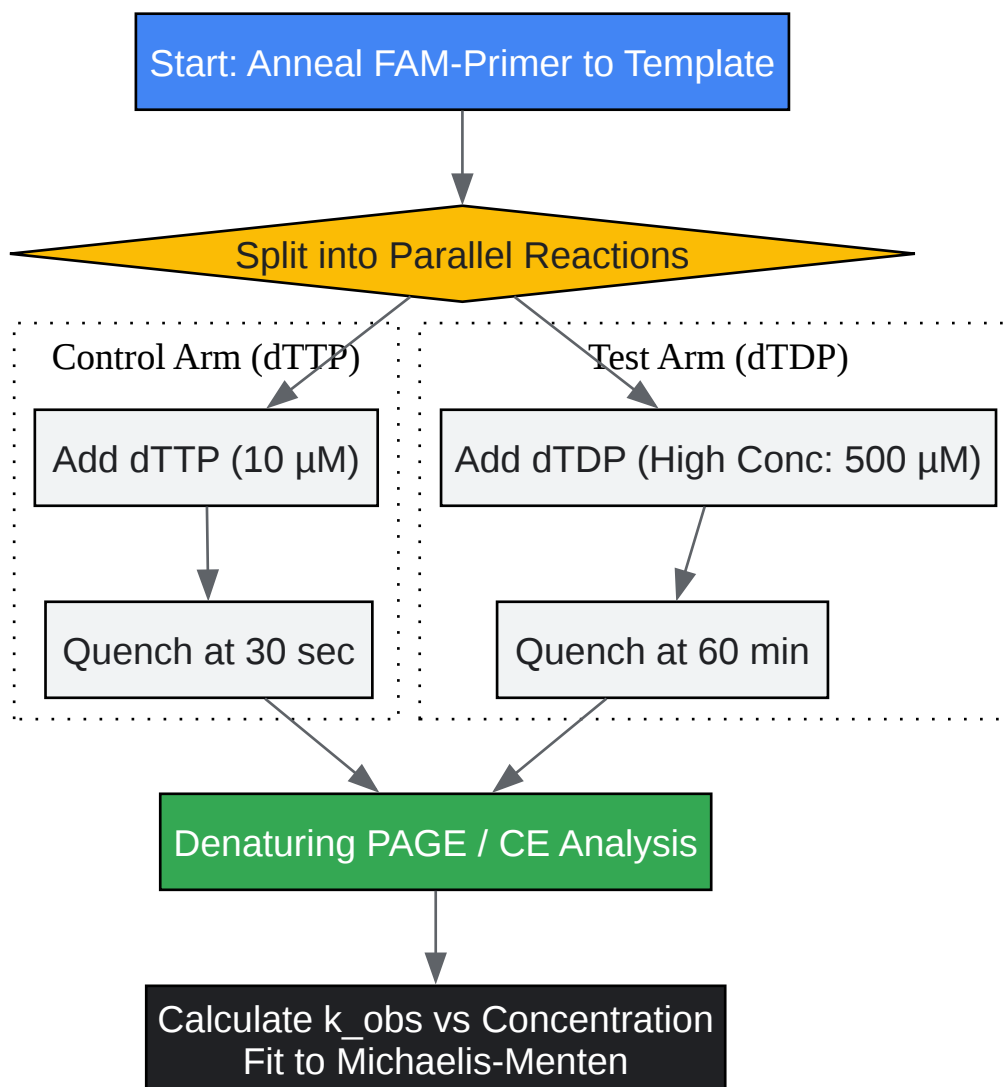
Start: Anneal FAM-Primer to Template

Split into Parallel Reactions

Control Arm (dTTP)

Add dTTP (10 µM)

Quench at 30 sec

Test Arm (dTDP)

Add dTDP (High Conc: 500 µM)

Quench at 60 min

Denaturing PAGE / CE Analysis

Calculate k_obs vs Concentration
Fit to Michaelis-Menten